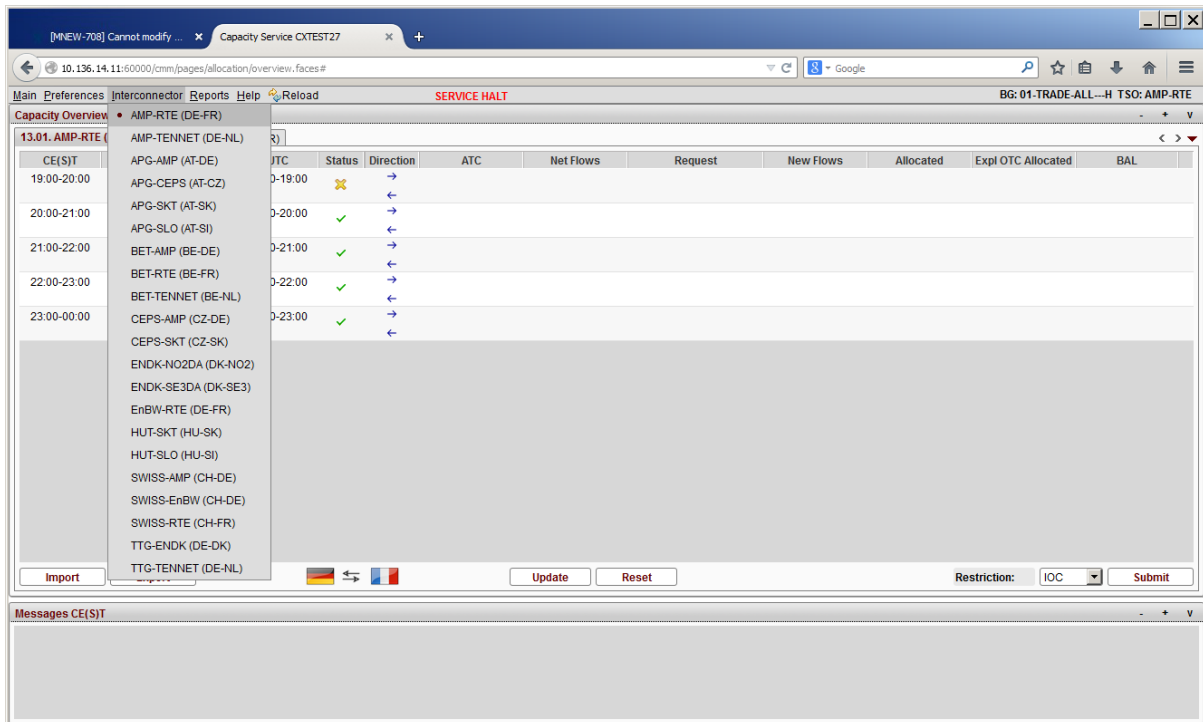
[MNEW-708] Cannot modify ... ×
Capacity Service CXTEST27 ×
+

10.136.14.11:60000/cmm/pages/allocation/overview.faces#
Google

Main Preferences Interconnector Reports Help Reload
SERVICE HALT
BG: 01-TRADE-ALL---H TSO: AMP-RTE

Capacity Overview
13.01. AMP-RTE (
R)

| CE(S)T | | UTC | Status | Direction | ATC | Net Flows | Request | New Flows | Allocated | Expl OTC Allocated | BAL |
|---|---|---|---|---|---|---|---|---|---|---|---|
| 19:00-20:00 | | 0-19:00 | ✗ | → ← | | | | | | | |
| 20:00-21:00 | | 0-20:00 | ✓ | → ← | | | | | | | |
| 21:00-22:00 | | 0-21:00 | ✓ | → ← | | | | | | | |
| 22:00-23:00 | | 0-22:00 | ✓ | → ← | | | | | | | |
| 23:00-00:00 | | 0-23:00 | ✓ | → ← | | | | | | | |

AMP-RTE (DE-FR)
AMP-TENNET (DE-NL)
APG-AMP (AT-DE)
APG-CEPS (AT-CZ)
APG-SKT (AT-SK)
APG-SLO (AT-SI)
BET-AMP (BE-DE)
BET-RTE (BE-FR)
BET-TENNET (BE-NL)
CEPS-AMP (CZ-DE)
CEPS-SKT (CZ-SK)
ENDK-NO2DA (DK-NO2)
ENDK-SE3DA (DK-SE3)
EnBW-RTE (DE-FR)
HUT-SKT (HU-SK)
HUT-SLO (HU-SI)
SWISS-AMP (CH-DE)
SWISS-EnBW (CH-DE)
SWISS-RTE (CH-FR)
TTG-ENDK (DE-DK)
TTG-TENNET (DE-NL)

Import
Export
Update
Reset
Restriction:
IOC
Submit

Messages CE(S)T